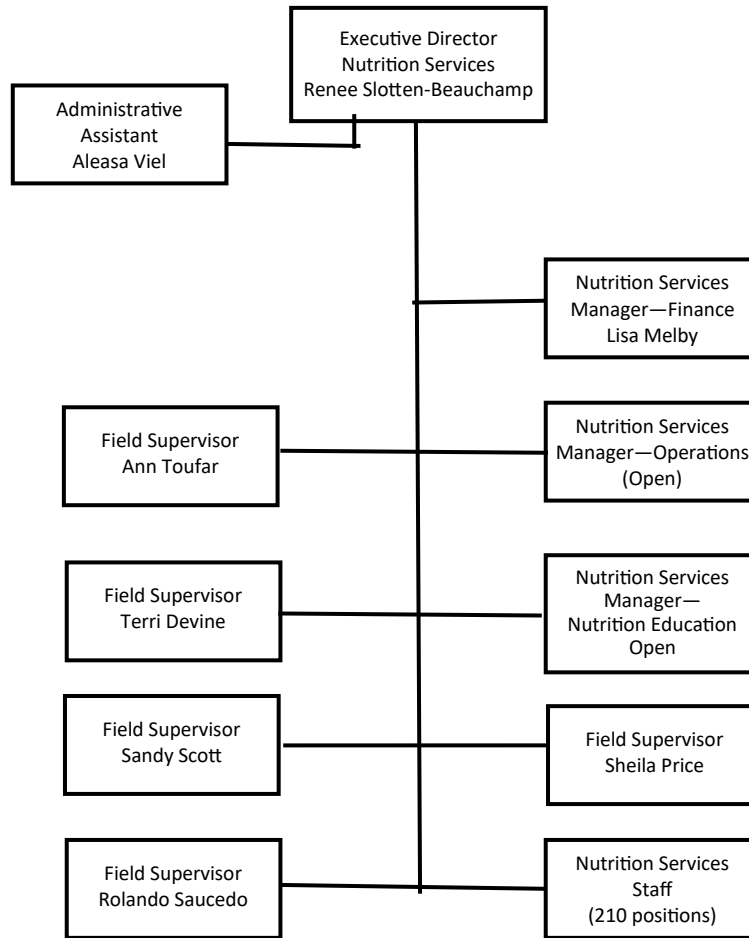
Executive Director
Nutrition Services
Renee Slotten-Beauchamp

Administrative
Assistant
Aleasa Viel

Nutrition Services
Manager—Finance
Lisa Melby

Field Supervisor
Ann Toufar

Nutrition Services
Manager—Operations
(Open)

Field Supervisor
Terri Devine

Nutrition Services
Manager—
Nutrition Education
Open

Field Supervisor
Sandy Scott

Field Supervisor
Sheila Price

Field Supervisor
Rolando Saucedo

Nutrition Services
Staff
(210 positions)